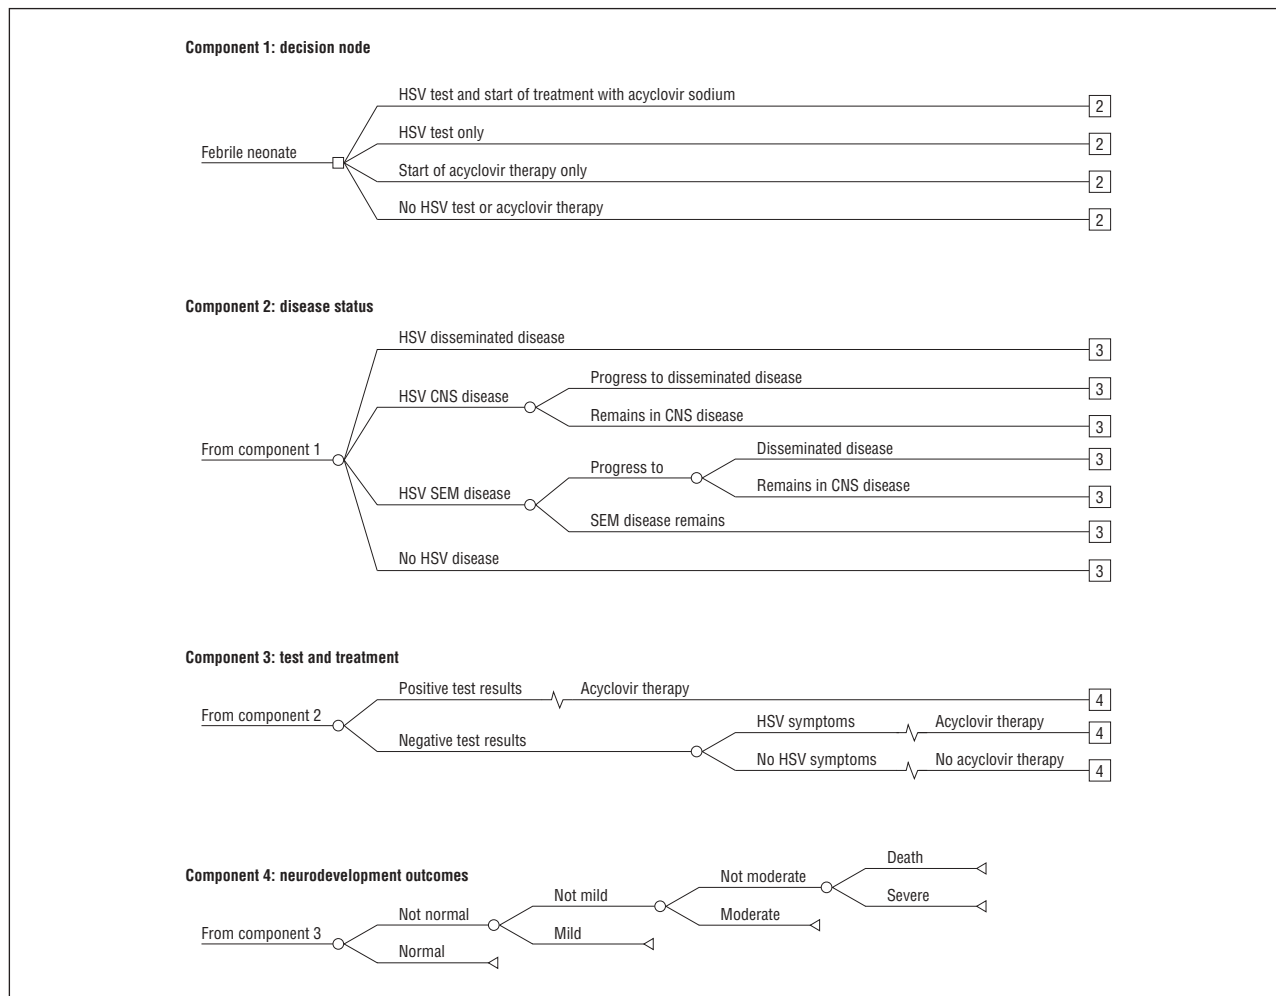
Component 1: decision node

Febrile neonate

HSV test and start of treatment with acyclovir sodium
2
HSV test only
2
Start of acyclovir therapy only
2
No HSV test or acyclovir therapy
2

Component 2: disease status

From component 1

HSV disseminated disease
3
HSV CNS disease
Progress to disseminated disease
3
Remains in CNS disease
3
HSV SEM disease
Progress to
Disseminated disease
3
Remains in CNS disease
3
SEM disease remains
3
No HSV disease
3

Component 3: test and treatment

From component 2

Positive test results
Acyclovir therapy
4
Negative test results
HSV symptoms
Acyclovir therapy
4
No HSV symptoms
No acyclovir therapy
4

Component 4: neurodevelopment outcomes

From component 3

Not normal
Not mild
Not moderate
Death
Severe
Moderate
Mild
Normal